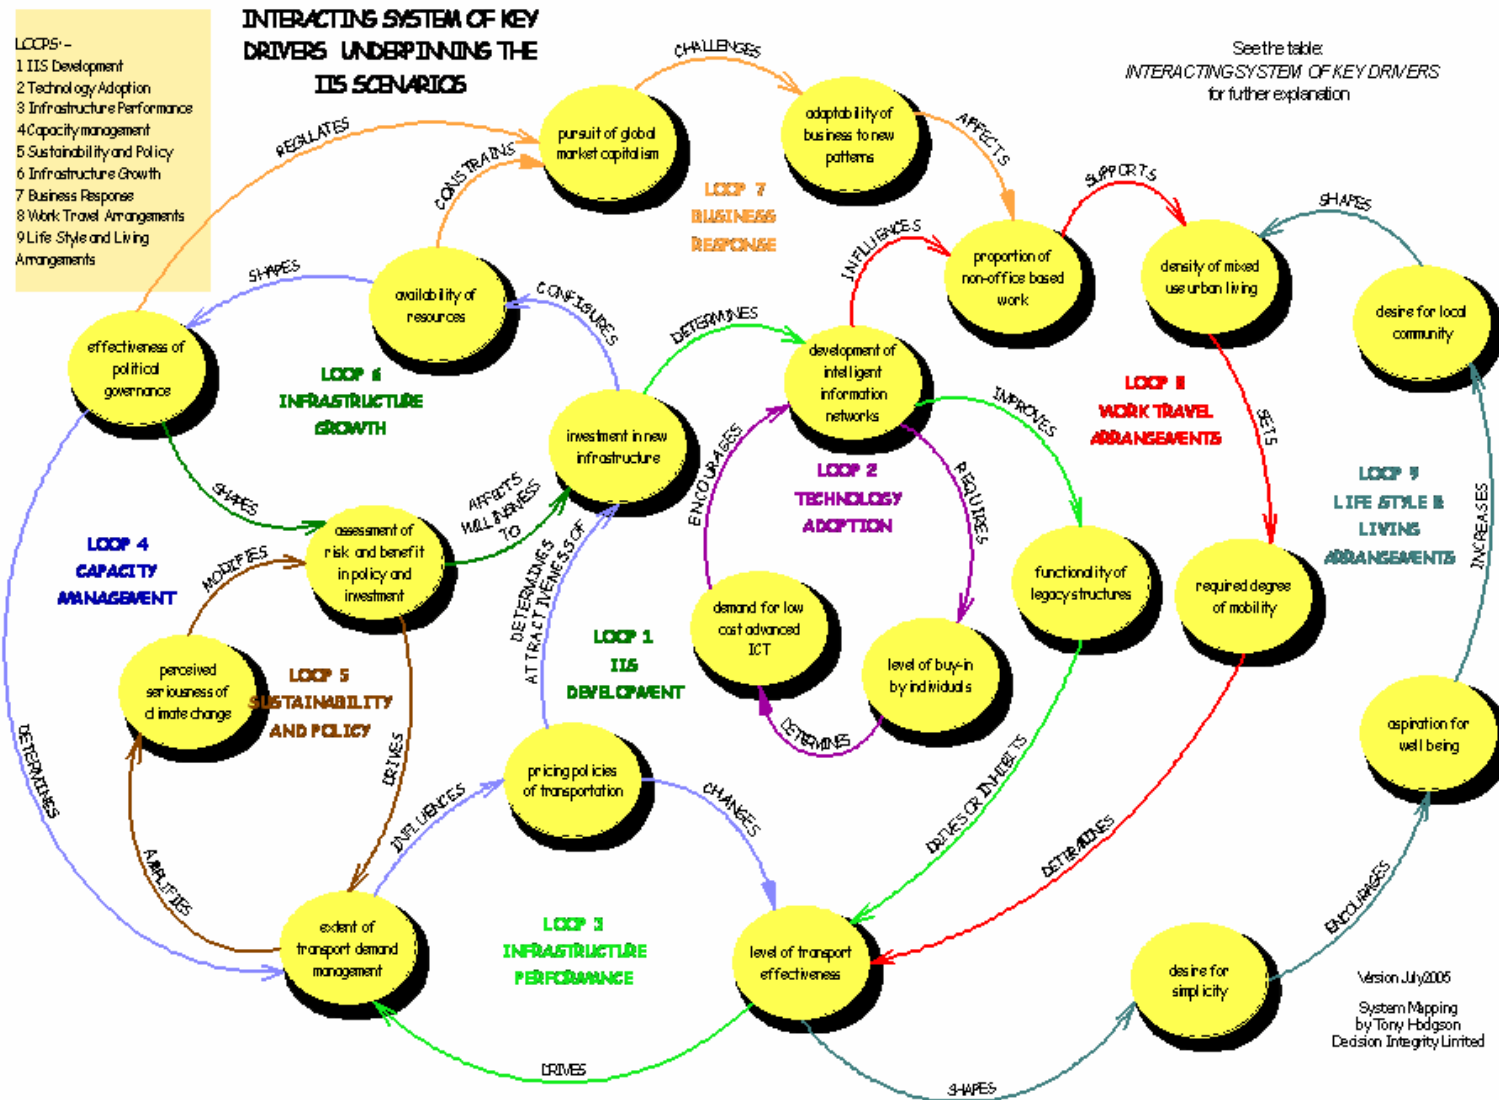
LOOPS: –
1 IIS Development
2 Technology Adoption
3 Infrastructure Performance
4 Capacity management
5 Sustainability and Policy
6 Infrastructure Growth
7 Business Response
8 Work Travel Arrangements
9 Life Style and Living Arrangements

INTERACTING SYSTEM OF KEY DRIVERS UNDERPINNING THE IIS SCENARIOS

See the table: INTERACTING SYSTEM OF KEY DRIVERS for further explanation

CHALLENGES
pursuit of global market capitalism
adaptability of business to new patterns
AFFECTS
REGULATES
CONSTRAINS
LOOP 7 BUSINESS RESPONSE
proportion of non-office based work
SUPPORTS
density of mixed use urban living
SHAPES
INFLUENCES
SHAPES
availability of resources
CONFIGURES
DETERMINES
development of intelligent information networks
desire for local community
effectiveness of political governance
LOOP 6 INFRASTRUCTURE GROWTH
IMPROVES
LOOP 8 WORK TRAVEL ARRANGEMENTS
investment in new infrastructure
LOOP 2 TECHNOLOGY ADOPTION
SETS
SHAPES
AFFECTS WILLINGNESS TO
ENCOURAGES
REQUIRES
LOOP 9 LIFE STYLE & LIVING ARRANGEMENTS
assessment of risk and benefit in policy and investment
LOOP 4 CAPACITY MANAGEMENT
MODIFIES
DETERMINES ATTRACTIVENESS OF
functionality of legacy structures
required degree of mobility
INCREASES
demand for low cost advanced ICT
LOOP 1 IIS DEVELOPMENT
level of buy-in by individuals
perceived seriousness of climate change
LOOP 5 SUSTAINABILITY AND POLICY
DETERMINES
aspiration for well being
DETERMINES
DRIVES
pricing policies of transportation
CHANGES
DUPLICATES OR INHIBITS
INFLUENCES
DETERMINES
AMPLIFIES
extent of transport demand management
LOOP 3 INFRASTRUCTURE PERFORMANCE
level of transport effectiveness
desire for simplicity
ENCOURAGES
Version July 2005
System Mapping by Tony Hodgson Decision Integrity Limited
DRIVES
SHAPES